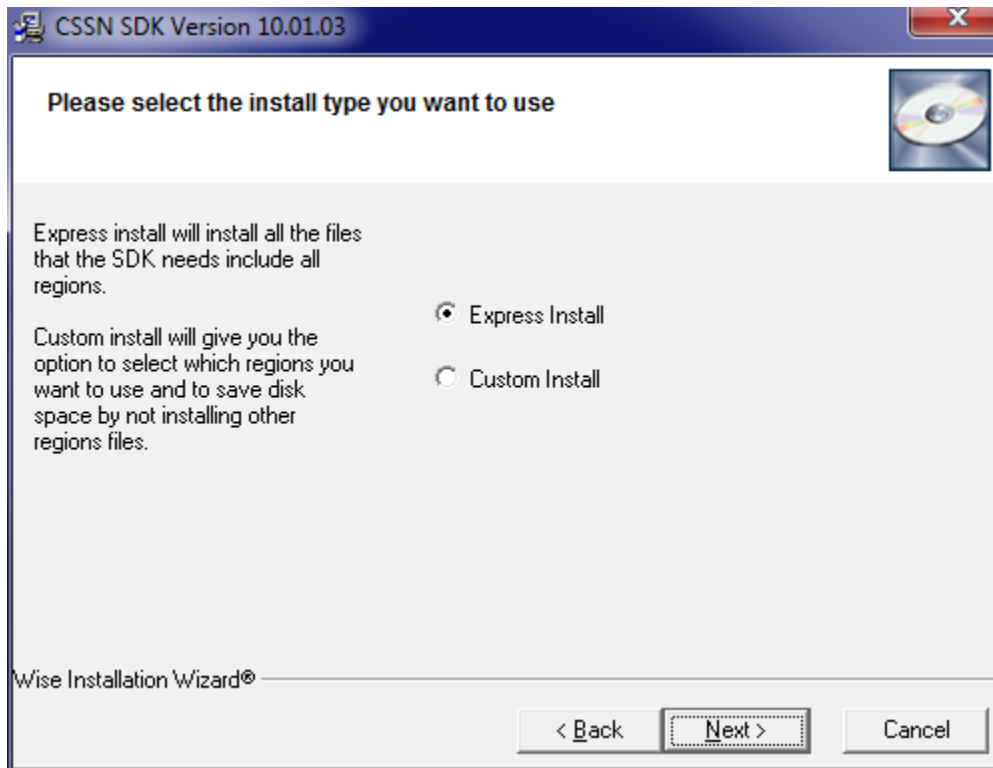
CSSN SDK Version 10.01.03

X

Please select the install type you want to use

Express install will install all the files that the SDK needs include all regions.

Custom install will give you the option to select which regions you want to use and to save disk space by not installing other regions files.

Express Install

Custom Install

Wise Installation Wizard®

< Back

Next >

Cancel